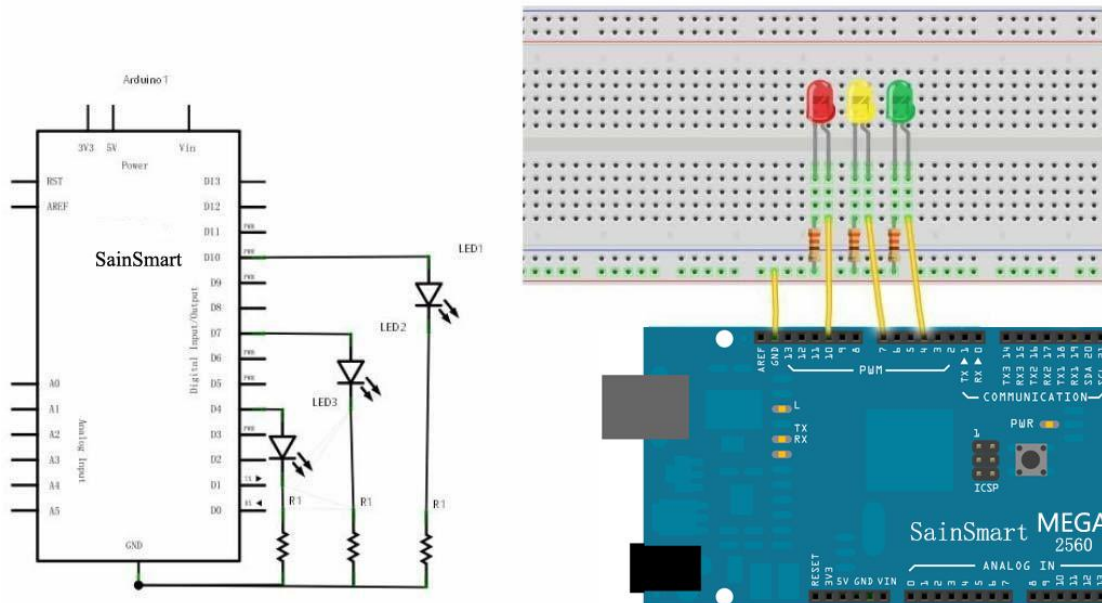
Arduino1

3V3 5V Vin
Power

RST
AREF

D13
D12
D11 PWM
D10 PWM
D9 PWM
D8
D7
D6 PWM
D5 PWM
D4
D3 PWM
D2
D1 TX
D0 RX

Digital Input/Output

SainSmart

A0
A1
A2
A3
A4
A5

Analog Input

GND

LED1
LED2
LED3

R1
R1
R1

AREF GND 13 12 11 10 9 8 7 6 5 4 3 2 TX 1 RX 0
PWM
TX3 14 RX3 15 TX2 16 RX2 17 TX1 18 RX1 19 SDA 20
COMMUNICATION
L
TX
RX
PWR
1
ICSP
SainSmart MEGA 2560
RESET 3V3 5V GND VIN 0 1 2 3 4 5 6 7 8 9 10 11 12
ANALOG IN